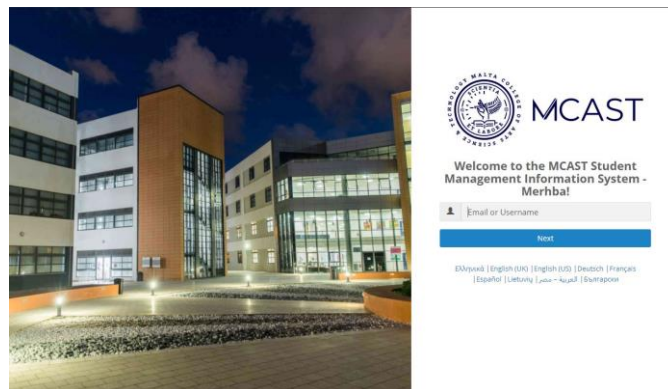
MALTA COLLEGE OF ARTS SCIENCE & TECHNOLOGY
SCIENTIA ET LABORE
MCAST

Welcome to the MCAST Student Management Information System - Merhba!

Email or Username

Next

Ελληνικά | English (UK) | English (US) | Deutsch | Français | Español | Lietuvių | العربية - مصر | Български